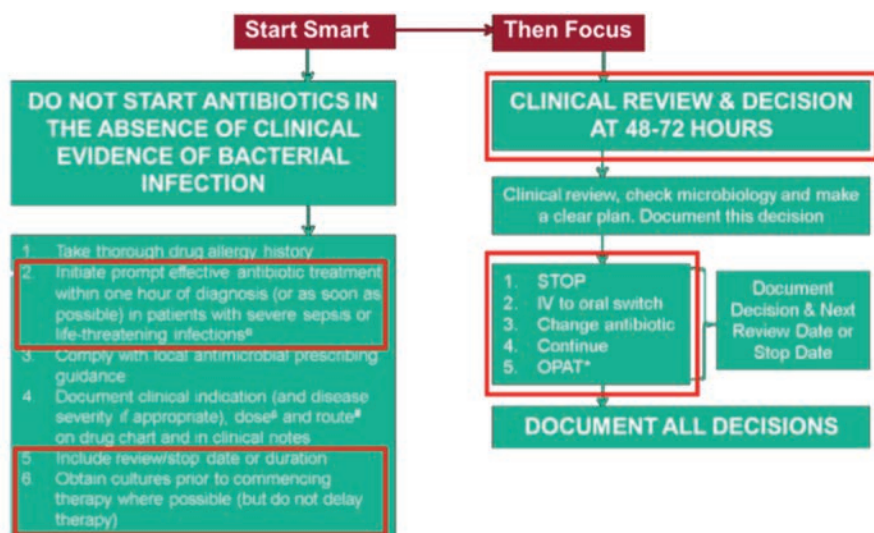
Start Smart

Then Focus

DO NOT START ANTIBIOTICS IN THE ABSENCE OF CLINICAL EVIDENCE OF BACTERIAL INFECTION

1. Take thorough drug allergy history
2. Initiate prompt effective antibiotic treatment within one hour of diagnosis (or as soon as possible) in patients with severe sepsis or life-threatening infections$^{a}$
3. Comply with local antimicrobial prescribing guidance
4. Document clinical indication (and disease severity if appropriate), dose$^{a}$ and route$^{a}$ on drug chart and in clinical notes
5. Include review/stop date or duration
6. Obtain cultures prior to commencing therapy where possible (but do not delay therapy)

CLINICAL REVIEW & DECISION AT 48-72 HOURS

Clinical review, check microbiology and make a clear plan. Document this decision

1. STOP
2. IV to oral switch
3. Change antibiotic
4. Continue
5. OPAT*

Document Decision & Next Review Date or Stop Date

DOCUMENT ALL DECISIONS